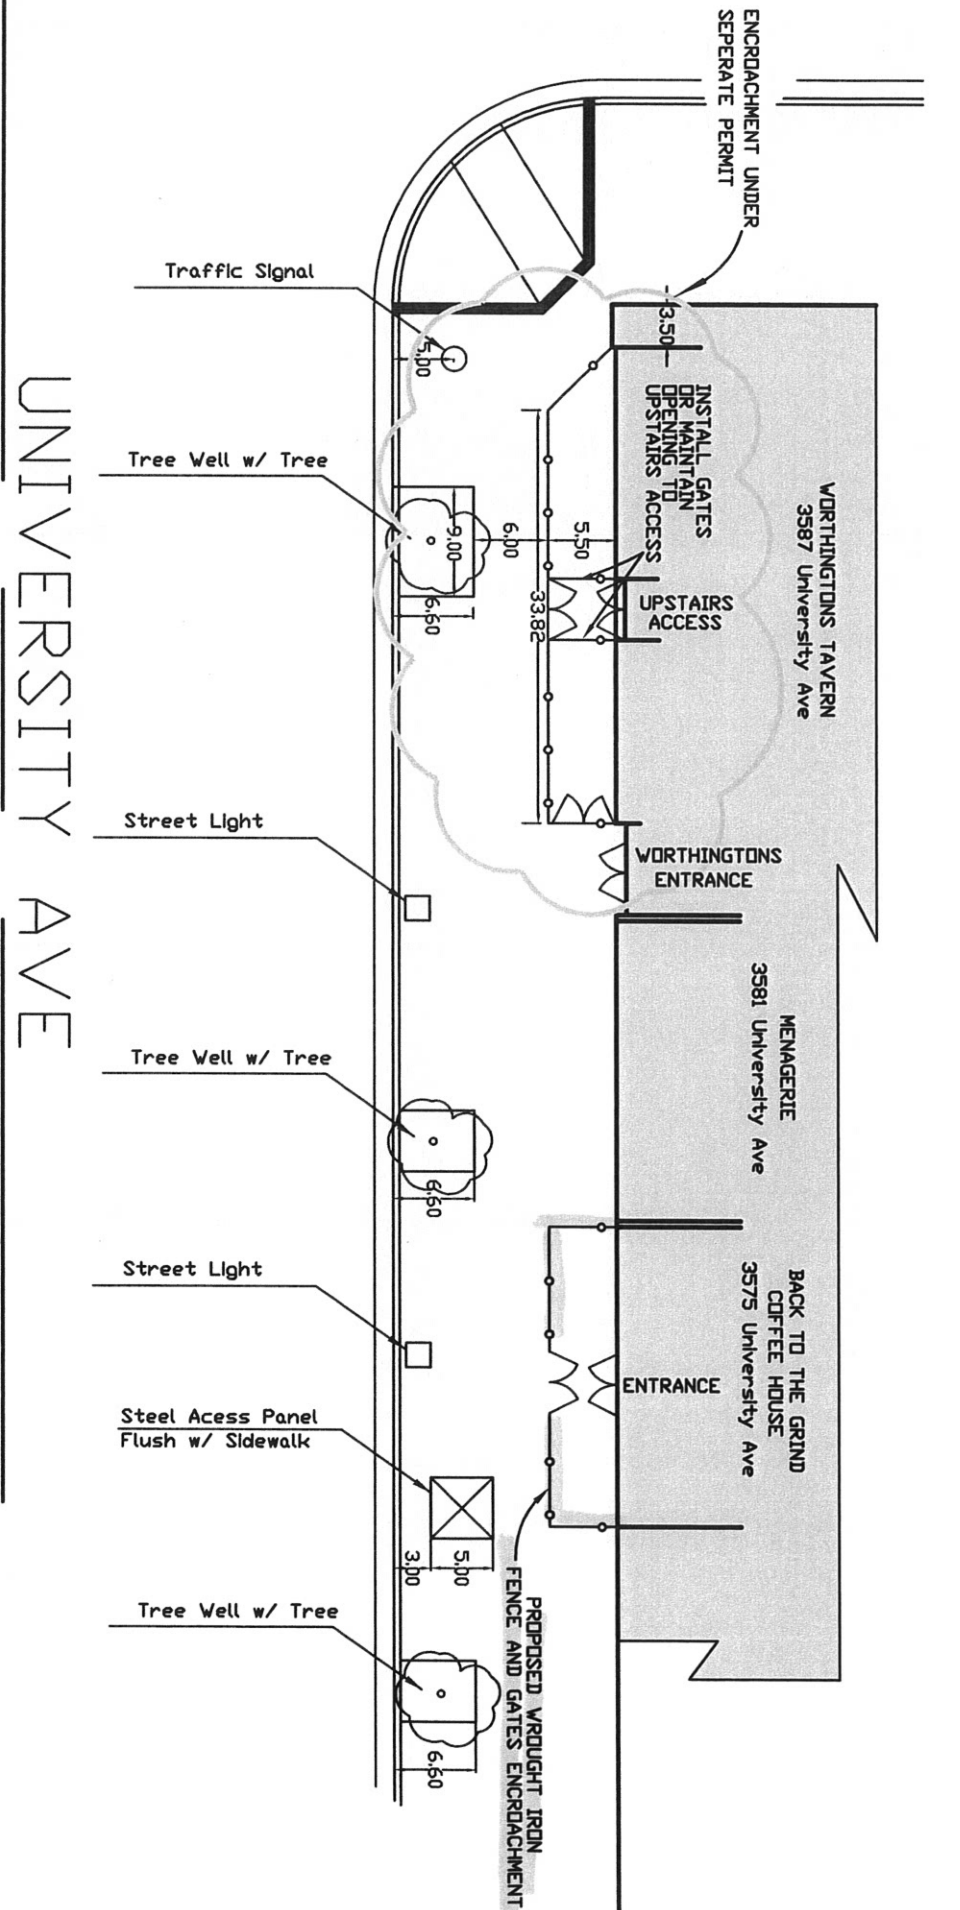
ENCROACHMENT UNDER SEPERATE PERMIT

Traffic Signal

5.00

3.50

INSTALL GATES OR MAINTAIN OPENING TO UPSTAIRS ACCESS

WORTHINGTONS TAVERN 3587 University Ave

Tree Well w/ Tree

9.00

6.00

5.50

6.60

33.82

UPSTAIRS ACCESS

UNIVERSITY AVE

Street Light

WORTHINGTONS ENTRANCE

MENAGERIE 3581 University Ave

Tree Well w/ Tree

6.60

BACK TO THE GRIND COFFEE HOUSE 3575 University Ave

Street Light

ENTRANCE

Steel Acess Panel Flush w/ Sidewalk

5.00

3.00

PROPOSED WROUGHT IRON FENCE AND GATES ENCROACHMENT

Tree Well w/ Tree

6.60